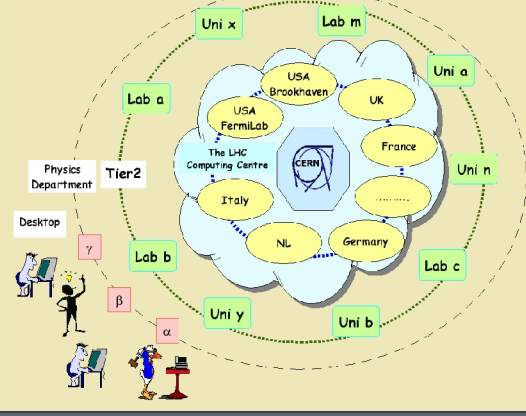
Uni x
Lab m
Uni a
Lab a
USA Brookhaven
UK
USA FermiLab
The LHC Computing Centre
CERN
France
Physics Department
Tier2
Uni n
Italy
.........
Desktop
NL
Germany
$\gamma$
Lab b
Lab c
$\beta$
Uni y
Uni b
$\alpha$